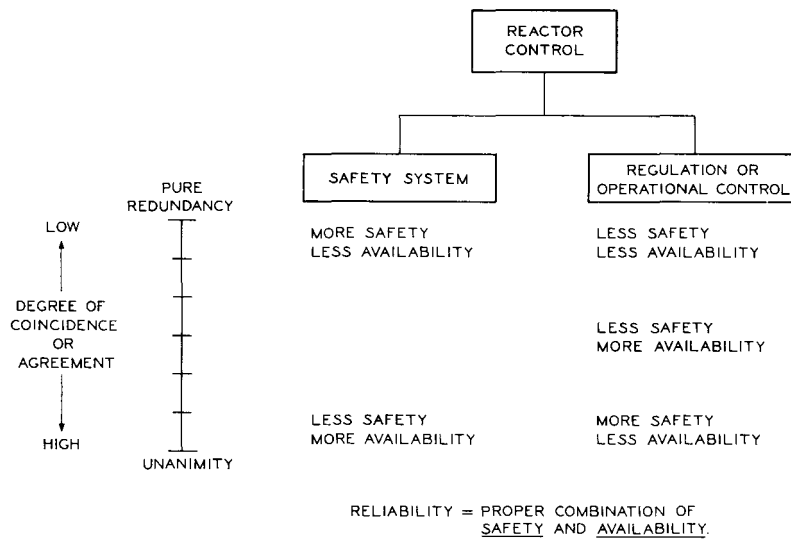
REACTOR CONTROL

SAFETY SYSTEM

REGULATION OR OPERATIONAL CONTROL

PURE REDUNDANCY

LOW

DEGREE OF COINCIDENCE OR AGREEMENT

HIGH

UNANIMITY

MORE SAFETY
LESS AVAILABILITY

LESS SAFETY
LESS AVAILABILITY

LESS SAFETY
MORE AVAILABILITY

LESS SAFETY
MORE AVAILABILITY

MORE SAFETY
LESS AVAILABILITY

RELIABILITY = PROPER COMBINATION OF SAFETY AND AVAILABILITY.